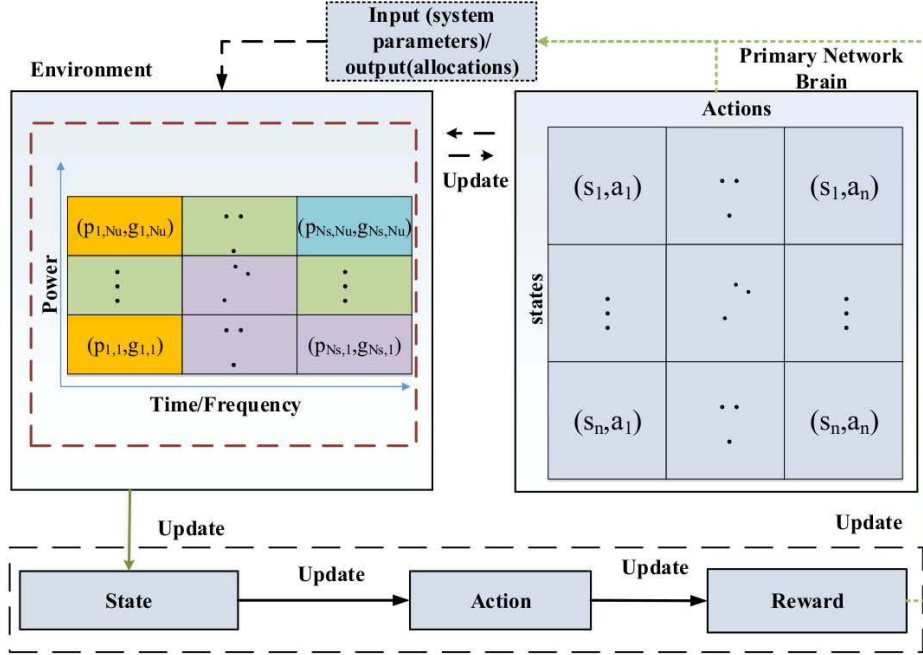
Input (system parameters)/ output(allocations)

Environment

Primary Network Brain

Actions

Update

| $(p_{1,Nu},g_{1,Nu})$ | $\ddots$ | $(p_{Ns,Nu},g_{Ns,Nu})$ |
|---|---|---|
| $\vdots$ | $\ddots$ | $\vdots$ |
| $(p_{1,1},g_{1,1})$ | $\ddots$ | $(p_{Ns,1},g_{Ns,1})$ |

Power

Time/Frequency

states

| $(s_1,a_1)$ | $\ddots$ | $(s_1,a_n)$ |
|---|---|---|
| $\vdots$ | $\ddots$ | $\vdots$ |
| $(s_n,a_1)$ | $\ddots$ | $(s_n,a_n)$ |

Update

Update

State

Update

Action

Update

Reward